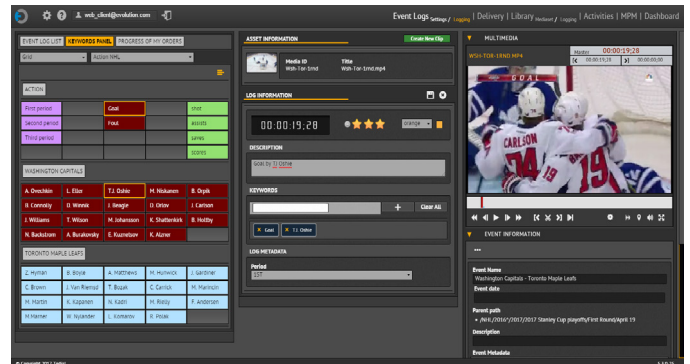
web_client@evolution.com

Event Logs Settings / Logging | Delivery | Library Mediaset / Logging | Activities | MPM | Dashboard

EVENT LOG LIST | KEYWORDS PANEL | PROGRESS OF MY ORDERS

Grid | Action NHL

ACTION

| First period | | Goal | | shot |
|---|---|---|---|---|
| Second period | | Foul | | assists |
| Third period | | | | saves |
| | | | | scores |

WASHINGTON CAPITALS

| A. Ovechkin | L. Eller | T.J. Oshie | M. Niskanen | B. Orpik |
|---|---|---|---|---|
| B. Connolly | D. Winnik | J. Beagle | D. Orlov | J. Carlson |
| J. Williams | T. Wilson | M. Johansson | K. Shattenkirk | B. Holtby |
| N. Backstrom | A. Burakovsky | E. Kuznetsov | K. Alzner | |

TORONTO MAPLE LEAFS

| Z. Hyman | B. Boyle | A. Matthews | M. Hunwick | J. Gardiner |
|---|---|---|---|---|
| C. Brown | J. Van Riemsd | T. Bozak | C. Carrick | M. Marincin |
| M. Martin | K. Kapanen | N. Kadri | M. Rielly | F. Andersen |
| M. Marner | W. Nylander | L. Komarov | R. Polak | |

ASSET INFORMATION
Create New Clip
Media ID
Wsh-Tor-1md
Title
Wsh-Tor-1md.mp4

LOG INFORMATION
00:00:19,20
orange

DESCRIPTION
Goal by TJ Oshie

KEYWORDS
Clear All
Goal | T.J. Oshie

LOG METADATA
Period
1ST

MULTIMEDIA
WSH-TOR-18ND MP4
Marker 00:00:19,28
00:00:19,28 00:00:19,28

EVENT INFORMATION
Event Name
Washington Capitals - Toronto Maple Leafs
Event date
Parent path
/NHL/2016/2017/2017 Stanley Cup playoffs/First Round/April 19
Description
Event Metadata

© Copyright 2017 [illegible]